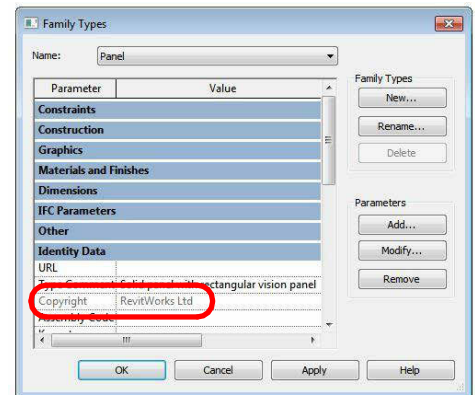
Family Types

Name: Panel

| Parameter | Value |
|---|---|
| Constraints | |
| Construction | |
| Graphics | |
| Materials and Finishes | |
| Dimensions | |
| IFC Parameters | |
| Other | |
| Identity Data | |
| URL | |
| Type Comments | Solid panel with rectangular vision panel |
| Copyright | RevitWorks Ltd |
| Assembly Code | |

Family Types
New...
Rename...
Delete

Parameters
Add...
Modify...
Remove

OK Cancel Apply Help